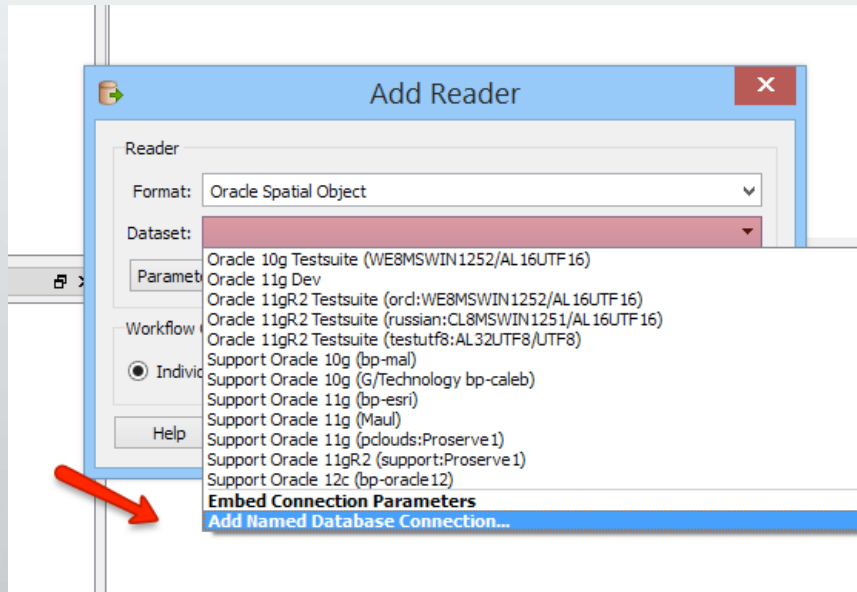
Add Reader

Reader

Format: Oracle Spatial Object

Dataset:

Paramet

Workflow

Individ

Help

Oracle 10g Testsuite (WE8MSWIN1252/AL16UTF16)
Oracle 11g Dev
Oracle 11gR2 Testsuite (orcl:WE8MSWIN1252/AL16UTF16)
Oracle 11gR2 Testsuite (russian:CL8MSWIN1251/AL16UTF16)
Oracle 11gR2 Testsuite (testutf8:AL32UTF8/UTF8)
Support Oracle 10g (bp-mal)
Support Oracle 10g (G/Technology bp-caleb)
Support Oracle 11g (bp-esri)
Support Oracle 11g (Maul)
Support Oracle 11g (pclouds:Proserve1)
Support Oracle 11gR2 (support:Proserve1)
Support Oracle 12c (bp-oracle12)
Embed Connection Parameters
Add Named Database Connection...